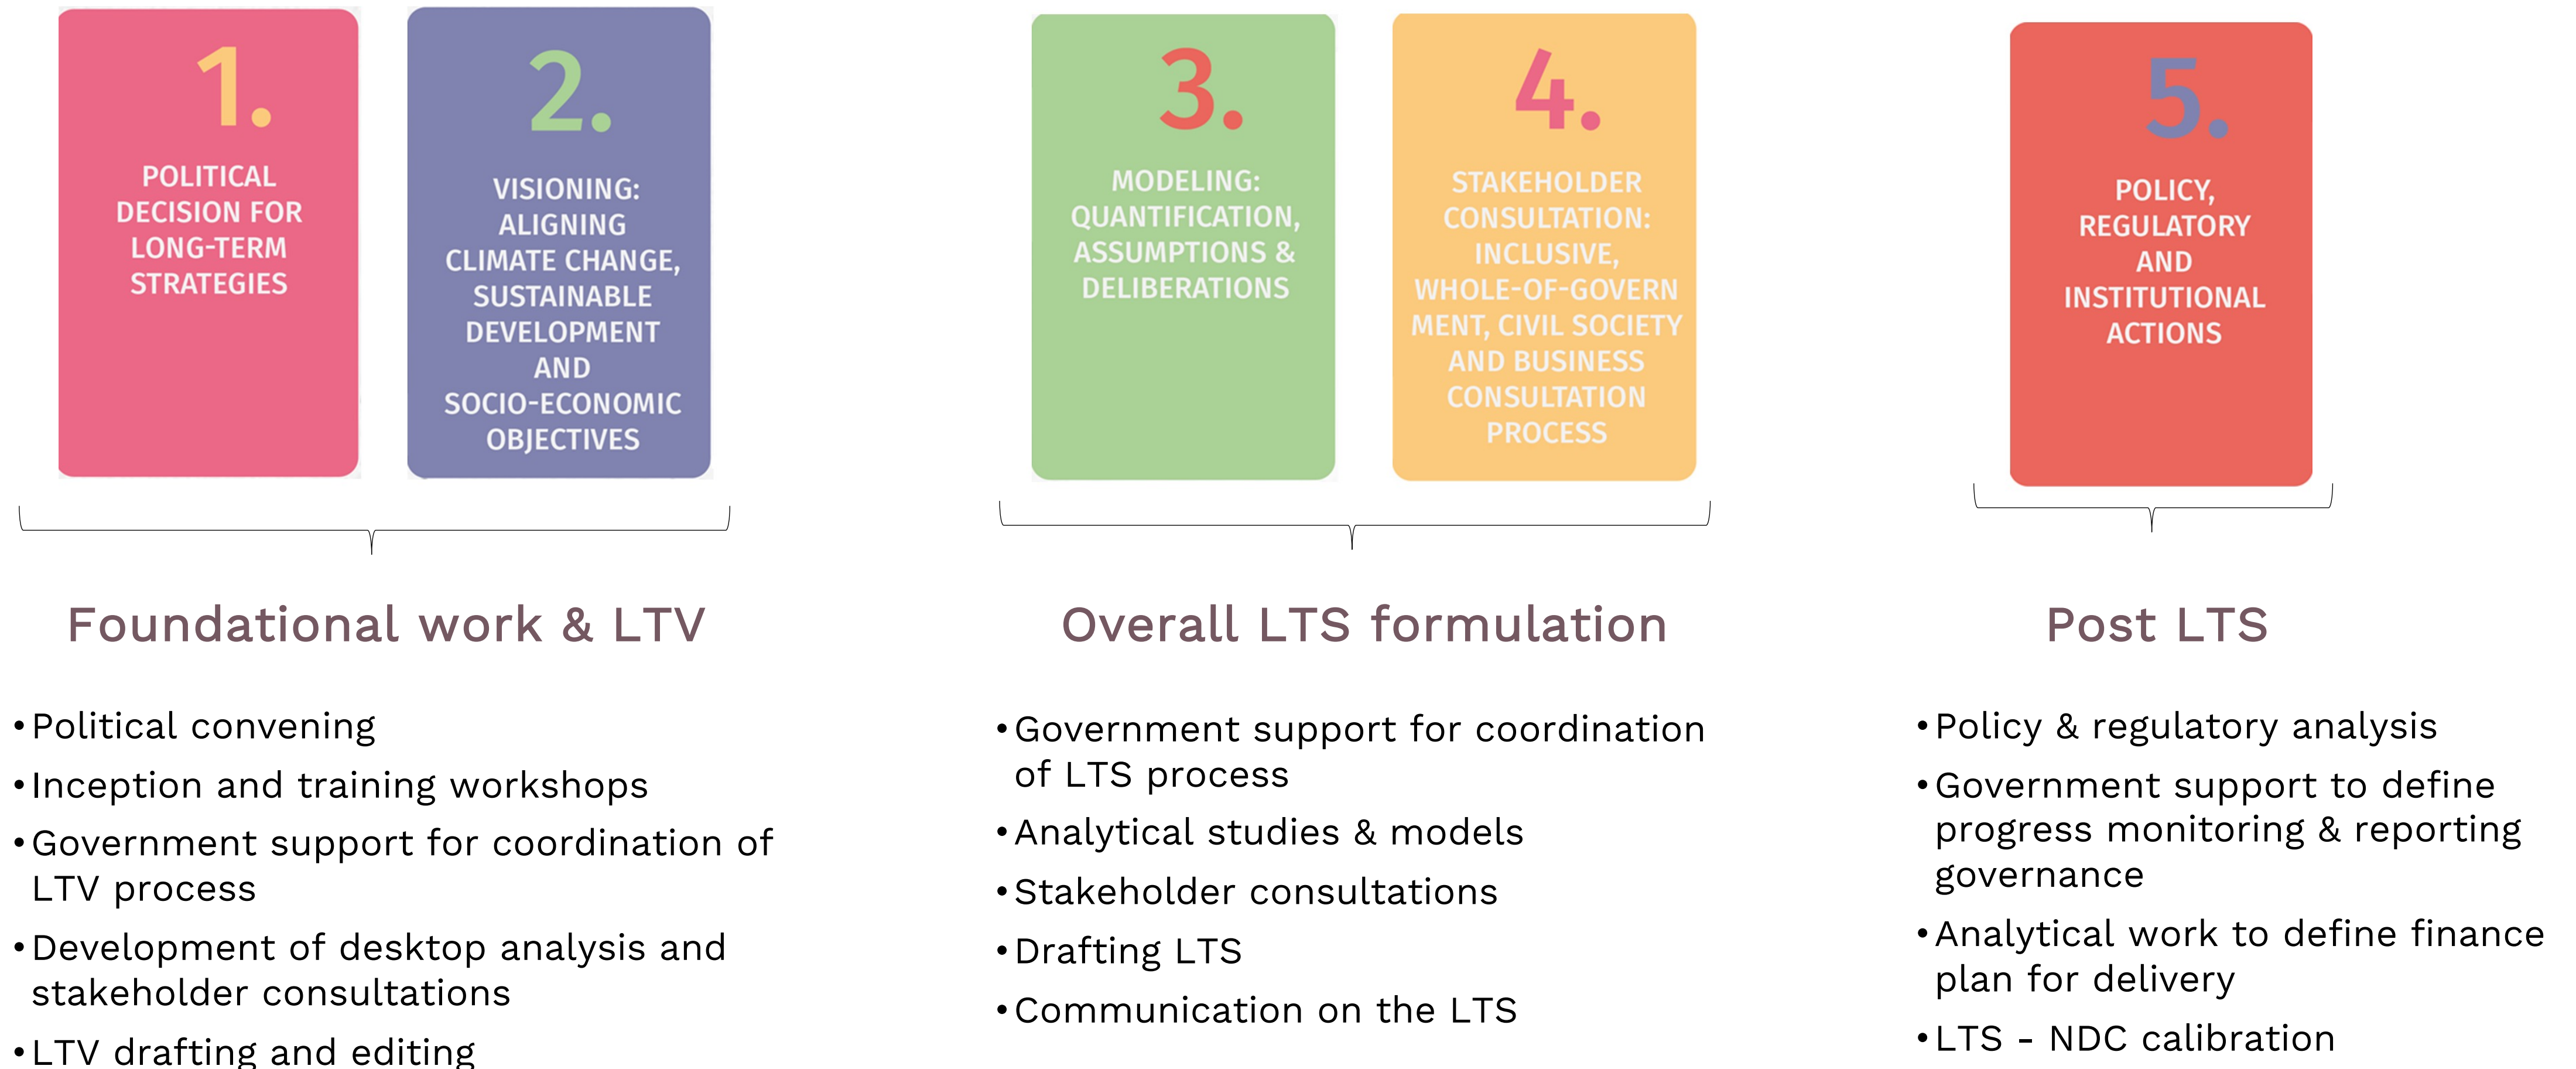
1.
POLITICAL DECISION FOR LONG-TERM STRATEGIES

2.
VISIONING: ALIGNING CLIMATE CHANGE, SUSTAINABLE DEVELOPMENT AND SOCIO-ECONOMIC OBJECTIVES

3.
MODELING: QUANTIFICATION, ASSUMPTIONS & DELIBERATIONS

4.
STAKEHOLDER CONSULTATION: INCLUSIVE, WHOLE-OF-GOVERNMENT, CIVIL SOCIETY AND BUSINESS CONSULTATION PROCESS

5.
POLICY, REGULATORY AND INSTITUTIONAL ACTIONS

Foundational work & LTV

• Political convening
• Inception and training workshops
• Government support for coordination of LTV process
• Development of desktop analysis and stakeholder consultations
• LTV drafting and editing

Overall LTS formulation

• Government support for coordination of LTS process
• Analytical studies & models
• Stakeholder consultations
• Drafting LTS
• Communication on the LTS

Post LTS

• Policy & regulatory analysis
• Government support to define progress monitoring & reporting governance
• Analytical work to define finance plan for delivery
• LTS - NDC calibration